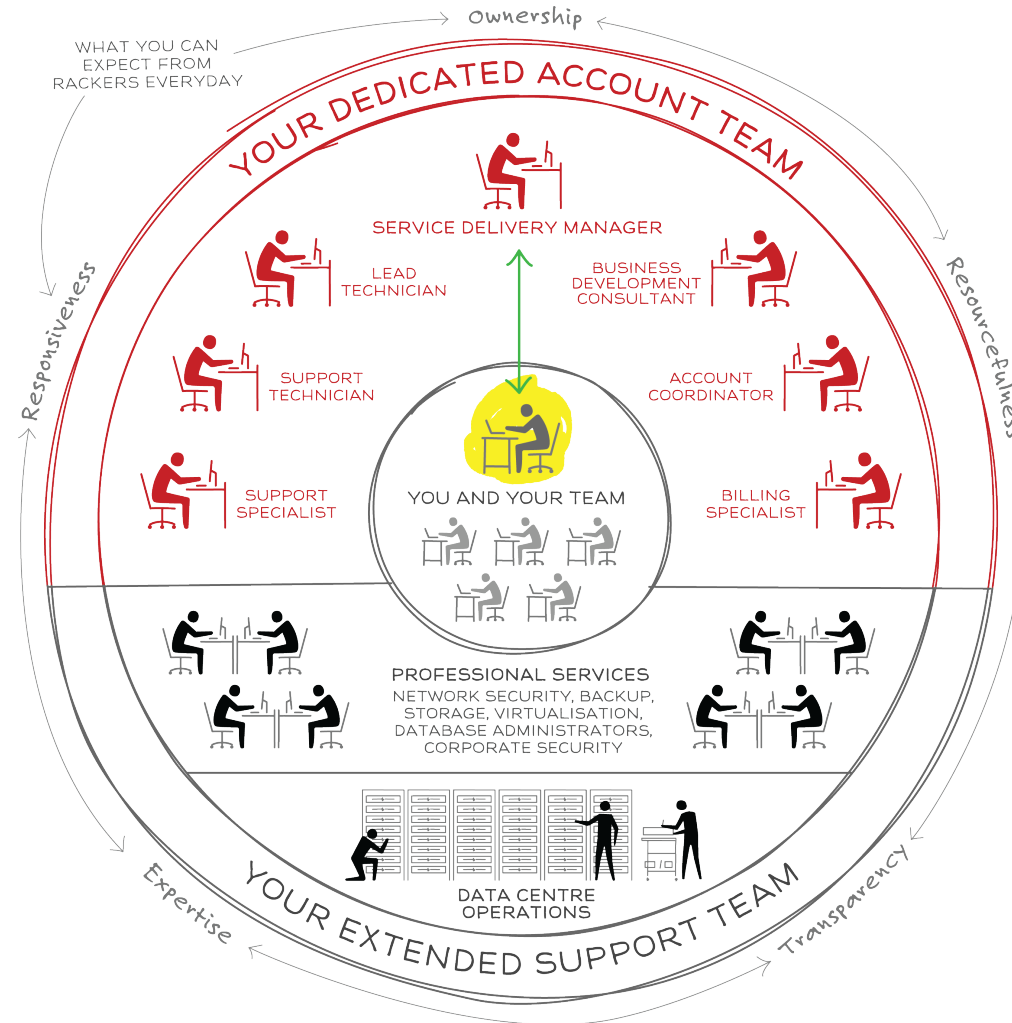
WHAT YOU CAN EXPECT FROM RACKERS EVERYDAY

Ownership

YOUR DEDICATED ACCOUNT TEAM

SERVICE DELIVERY MANAGER

LEAD TECHNICIAN

BUSINESS DEVELOPMENT CONSULTANT

SUPPORT TECHNICIAN

ACCOUNT COORDINATOR

SUPPORT SPECIALIST

BILLING SPECIALIST

YOU AND YOUR TEAM

Responsiveness

Resourcefulness

PROFESSIONAL SERVICES
NETWORK SECURITY, BACKUP, STORAGE, VIRTUALISATION, DATABASE ADMINISTRATORS, CORPORATE SECURITY

DATA CENTRE OPERATIONS

YOUR EXTENDED SUPPORT TEAM

Expertise

Transparency